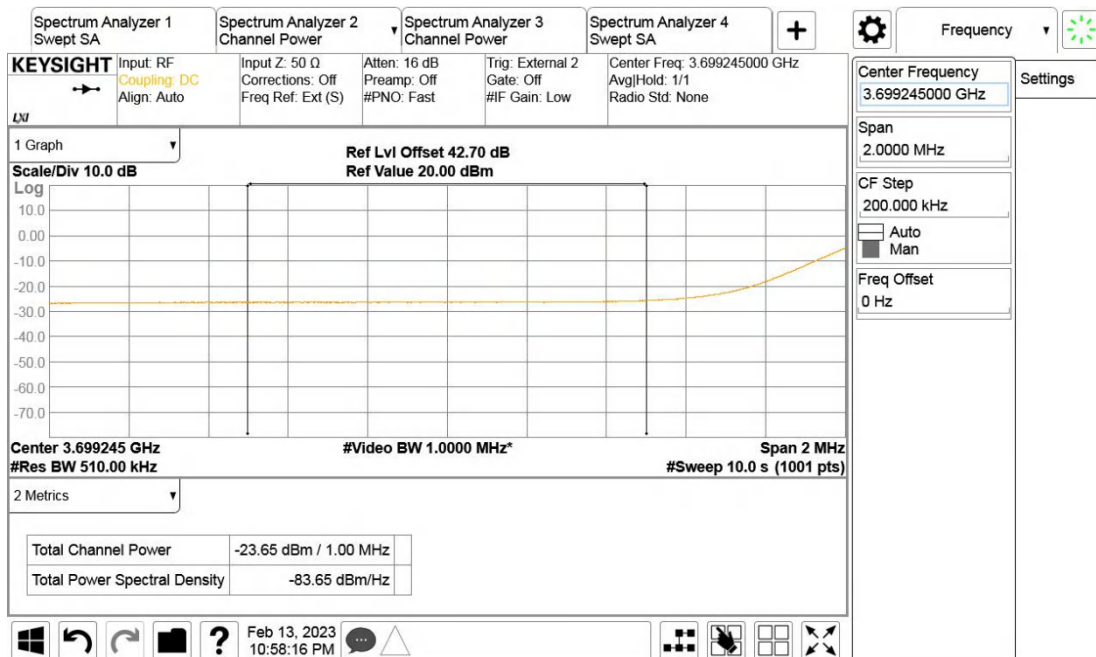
Spectrum Analyzer 1
Swept SA

Spectrum Analyzer 2
Channel Power

Spectrum Analyzer 3
Channel Power

Spectrum Analyzer 4
Swept SA

+

Frequency

KEYSIGHT

LXI

Input: RF
Coupling: DC
Align: Auto

Input Z: 50 Ω
Corrections: Off
Freq Ref: Ext (S)

Atten: 16 dB
Preamp: Off
#PNO: Fast

Trig: External 2
Gate: Off
#IF Gain: Low

Center Freq: 3.699245000 GHz
Avg|Hold: 1/1
Radio Std: None

1 Graph

Scale/Div 10.0 dB
Log

Ref Lvl Offset 42.70 dB
Ref Value 20.00 dBm

10.0
0.00
-10.0
-20.0
-30.0
-40.0
-50.0
-60.0
-70.0

Center 3.699245 GHz
#Res BW 510.00 kHz

#Video BW 1.0000 MHz*

Span 2 MHz
#Sweep 10.0 s (1001 pts)

2 Metrics

| Total Channel Power | -23.65 dBm / 1.00 MHz |
|---|---|
| Total Power Spectral Density | -83.65 dBm/Hz |

Center Frequency
3.699245000 GHz

Settings

Span
2.0000 MHz

CF Step
200.000 kHz

Auto
Man

Freq Offset
0 Hz

Feb 13, 2023
10:58:16 PM